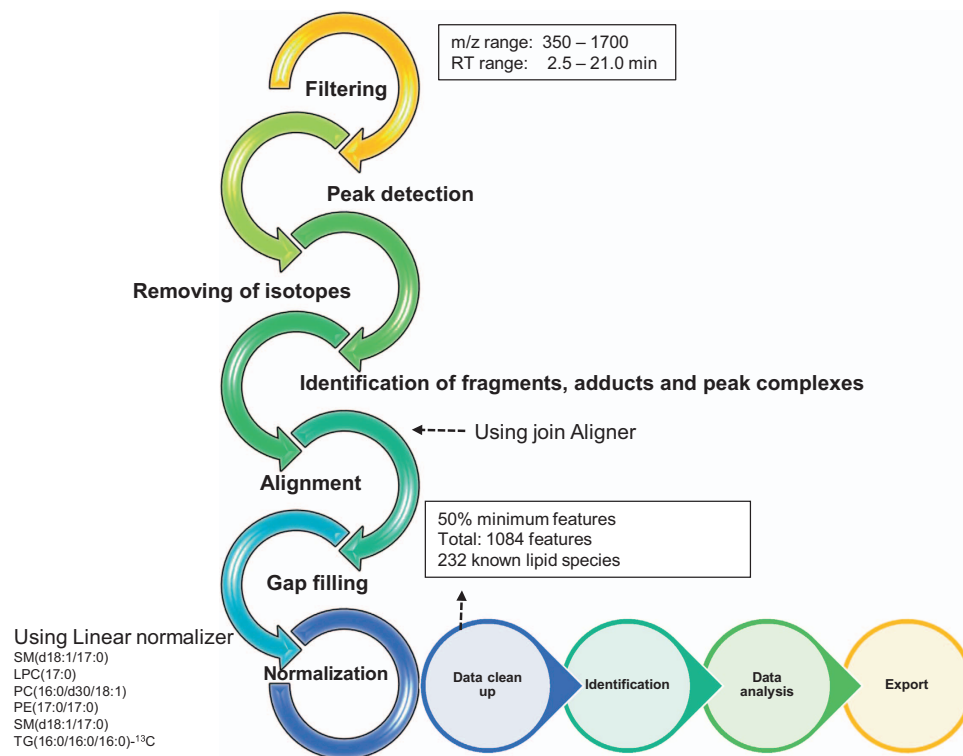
m/z range: 350 – 1700
RT range: 2.5 – 21.0 min

Filtering

Peak detection

Removing of isotopes

Identification of fragments, adducts and peak complexes

Using join Aligner

Alignment

50% minimum features
Total: 1084 features
232 known lipid species

Gap filling

Using Linear normalizer
SM(d18:1/17:0)
LPC(17:0)
PC(16:0/d30/18:1)
PE(17:0/17:0)
SM(d18:1/17:0)
TG(16:0/16:0/16:0)-$^{13}$C

Normalization

Data clean up

Identification

Data analysis

Export